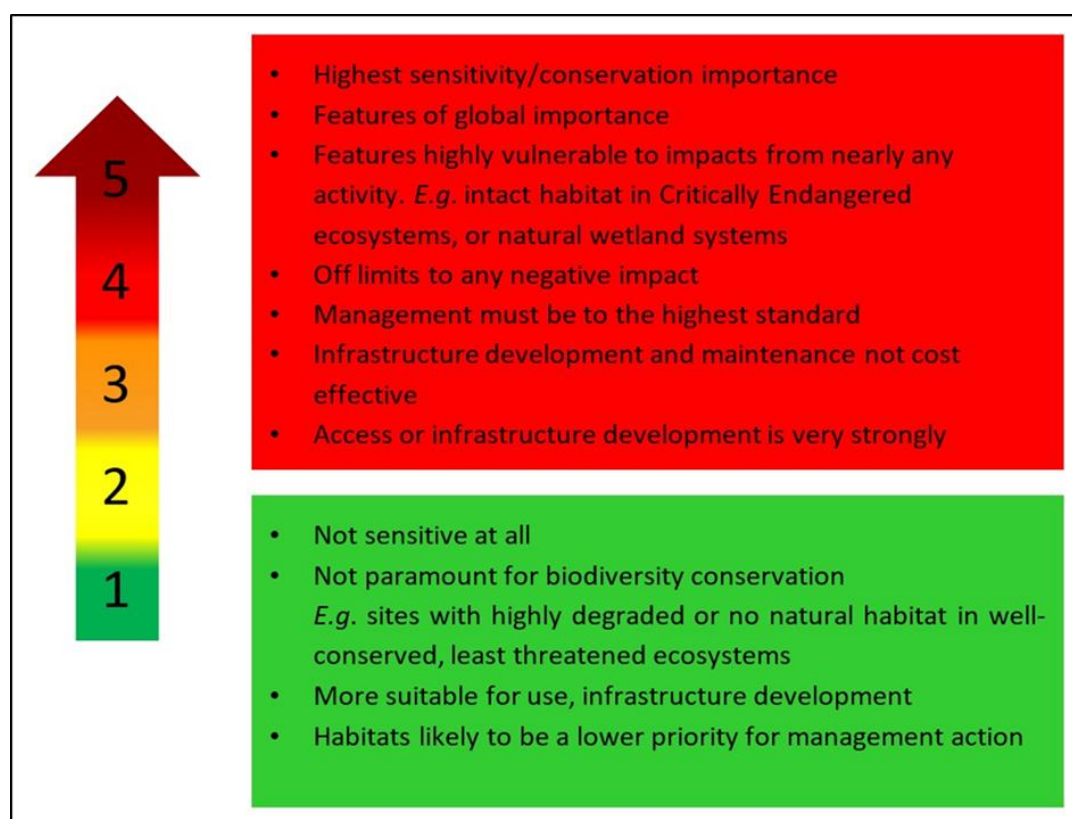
5
4
3
2
1

- Highest sensitivity/conservation importance
- Features of global importance
- Features highly vulnerable to impacts from nearly any activity. *E.g.* intact habitat in Critically Endangered ecosystems, or natural wetland systems
- Off limits to any negative impact
- Management must be to the highest standard
- Infrastructure development and maintenance not cost effective
- Access or infrastructure development is very strongly

- Not sensitive at all
- Not paramount for biodiversity conservation
*E.g.* sites with highly degraded or no natural habitat in well-conserved, least threatened ecosystems
- More suitable for use, infrastructure development
- Habitats likely to be a lower priority for management action